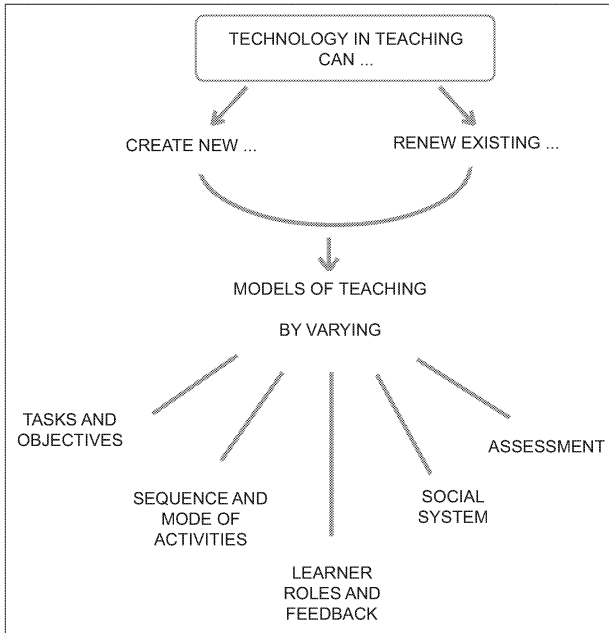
TECHNOLOGY IN TEACHING CAN ...

CREATE NEW ...

RENEW EXISTING ...

MODELS OF TEACHING

BY VARYING

TASKS AND OBJECTIVES

SEQUENCE AND MODE OF ACTIVITIES

LEARNER ROLES AND FEEDBACK

SOCIAL SYSTEM

ASSESSMENT